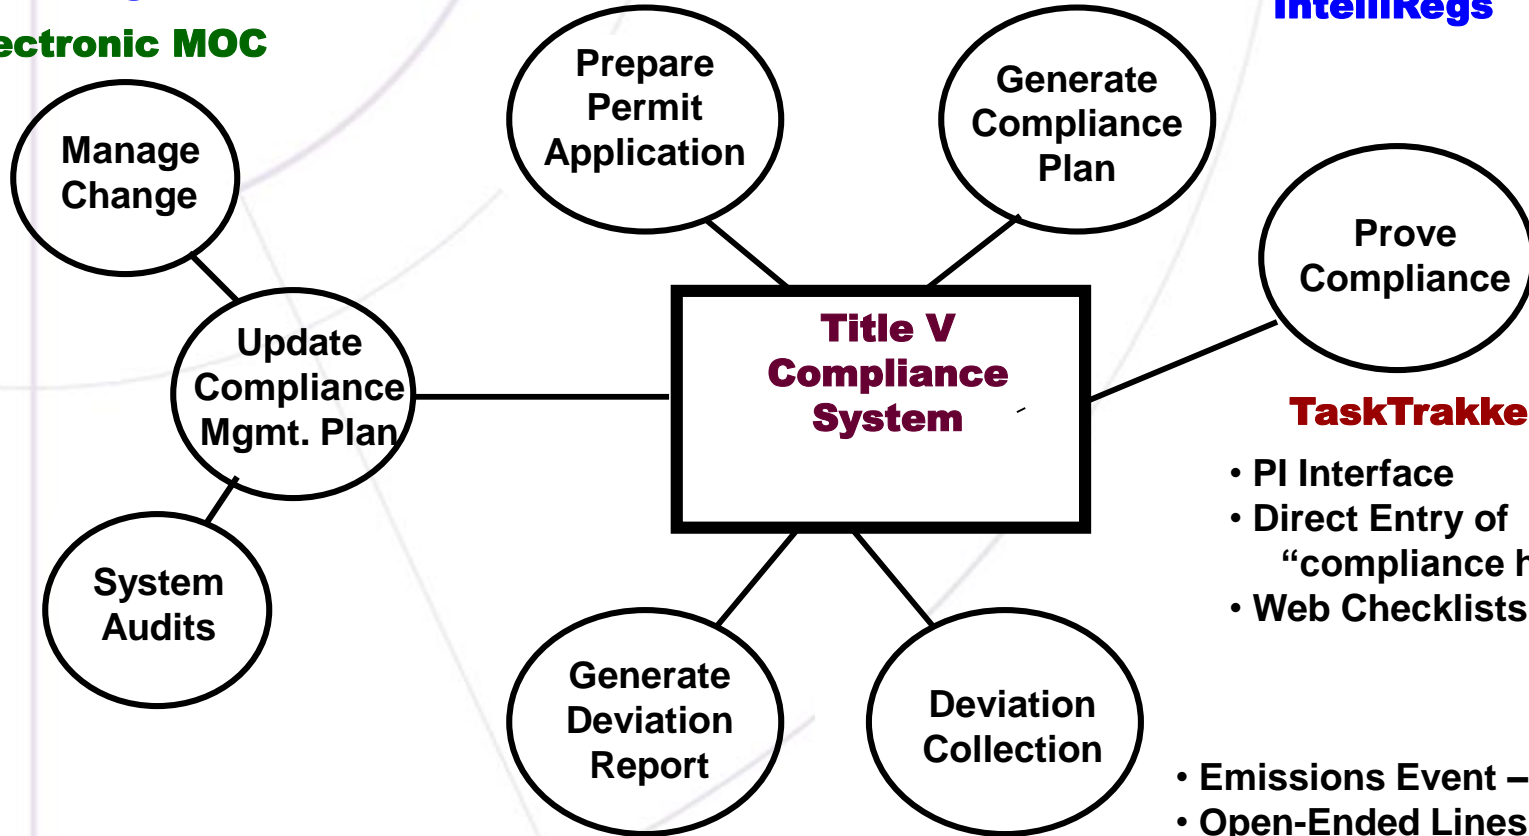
ectronic MOC

IntelliRegs

Manage Change

Prepare Permit Application

Generate Compliance Plan

Prove Compliance

Update Compliance Mgmt. Plan

Title V Compliance System

System Audits

Generate Deviation Report

Deviation Collection

TaskTrakke

• PI Interface
• Direct Entry of "compliance h
• Web Checklists

• Emissions Event –
• Open-Ended Lines